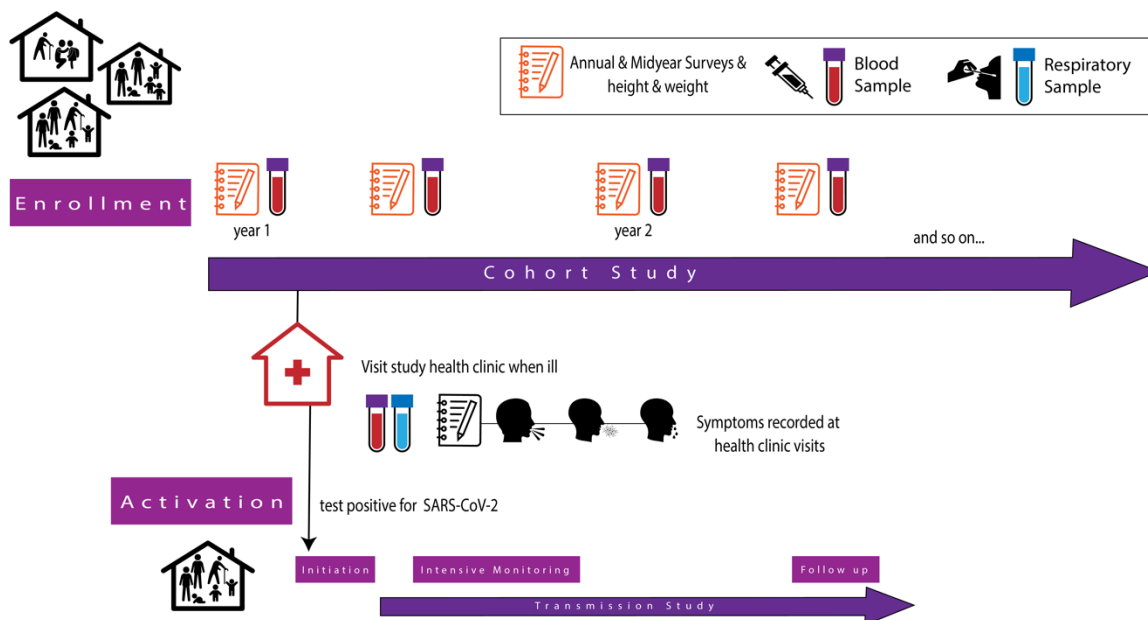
Annual & Midyear Surveys & height & weight

Blood Sample

Respiratory Sample

Enrollment

year 1

year 2

and so on...

Cohort Study

Visit study health clinic when ill

Symptoms recorded at health clinic visits

Activation

test positive for SARS-CoV-2

Initiation

Intensive Monitoring

Follow up

Transmission Study